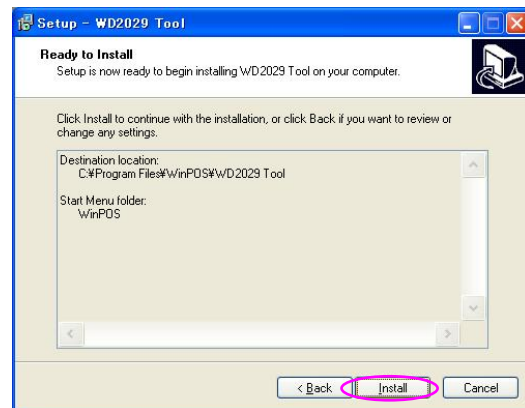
Setup - WD2029 Tool

Ready to Install
Setup is now ready to begin installing WD2029 Tool on your computer.

Click Install to continue with the installation, or click Back if you want to review or change any settings.

Destination location:
C:¥Program Files¥WinPOS¥WD2029 Tool

Start Menu folder:
WinPOS

< Back
Install
Cancel